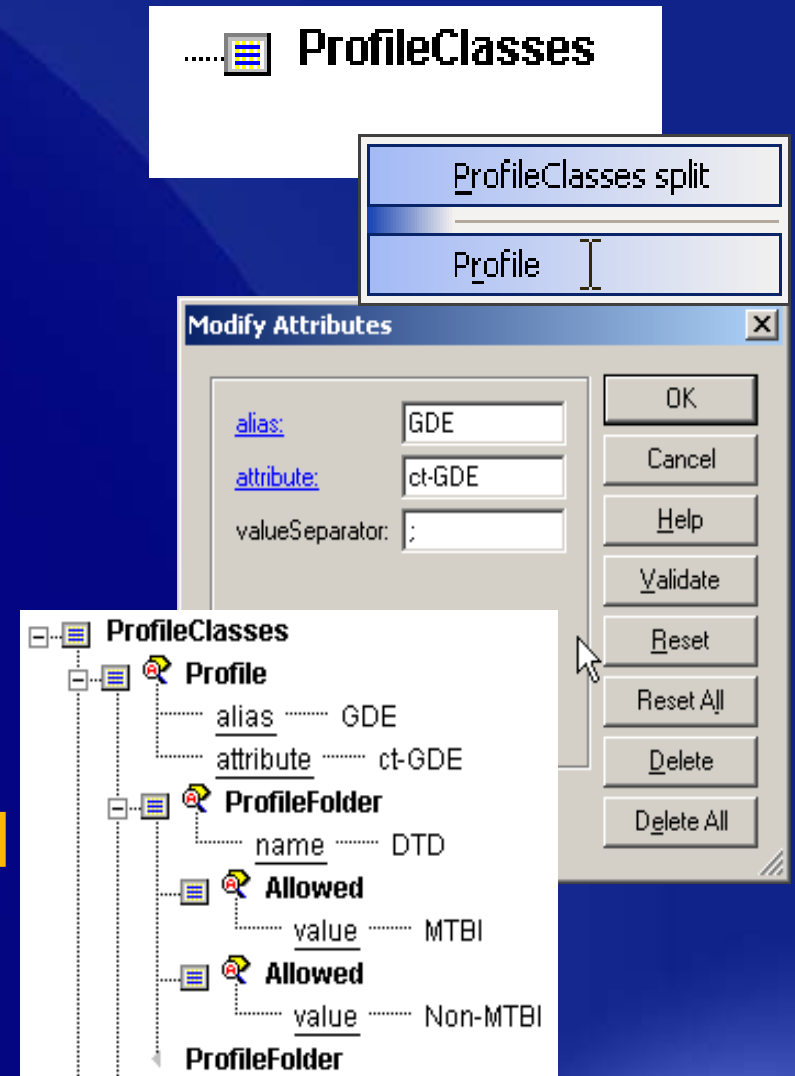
ProfileClasses

ProfileClasses split

Profile

Modify Attributes

alias: GDE

attribute: ct-GDE

valueSeparator: ;

OK

Cancel

Help

Validate

Reset

Reset All

Delete

Delete All

ProfileClasses
Profile
alias GDE
attribute ct-GDE
ProfileFolder
name DTD
Allowed
value MTBI
Allowed
value Non-MTBI
ProfileFolder